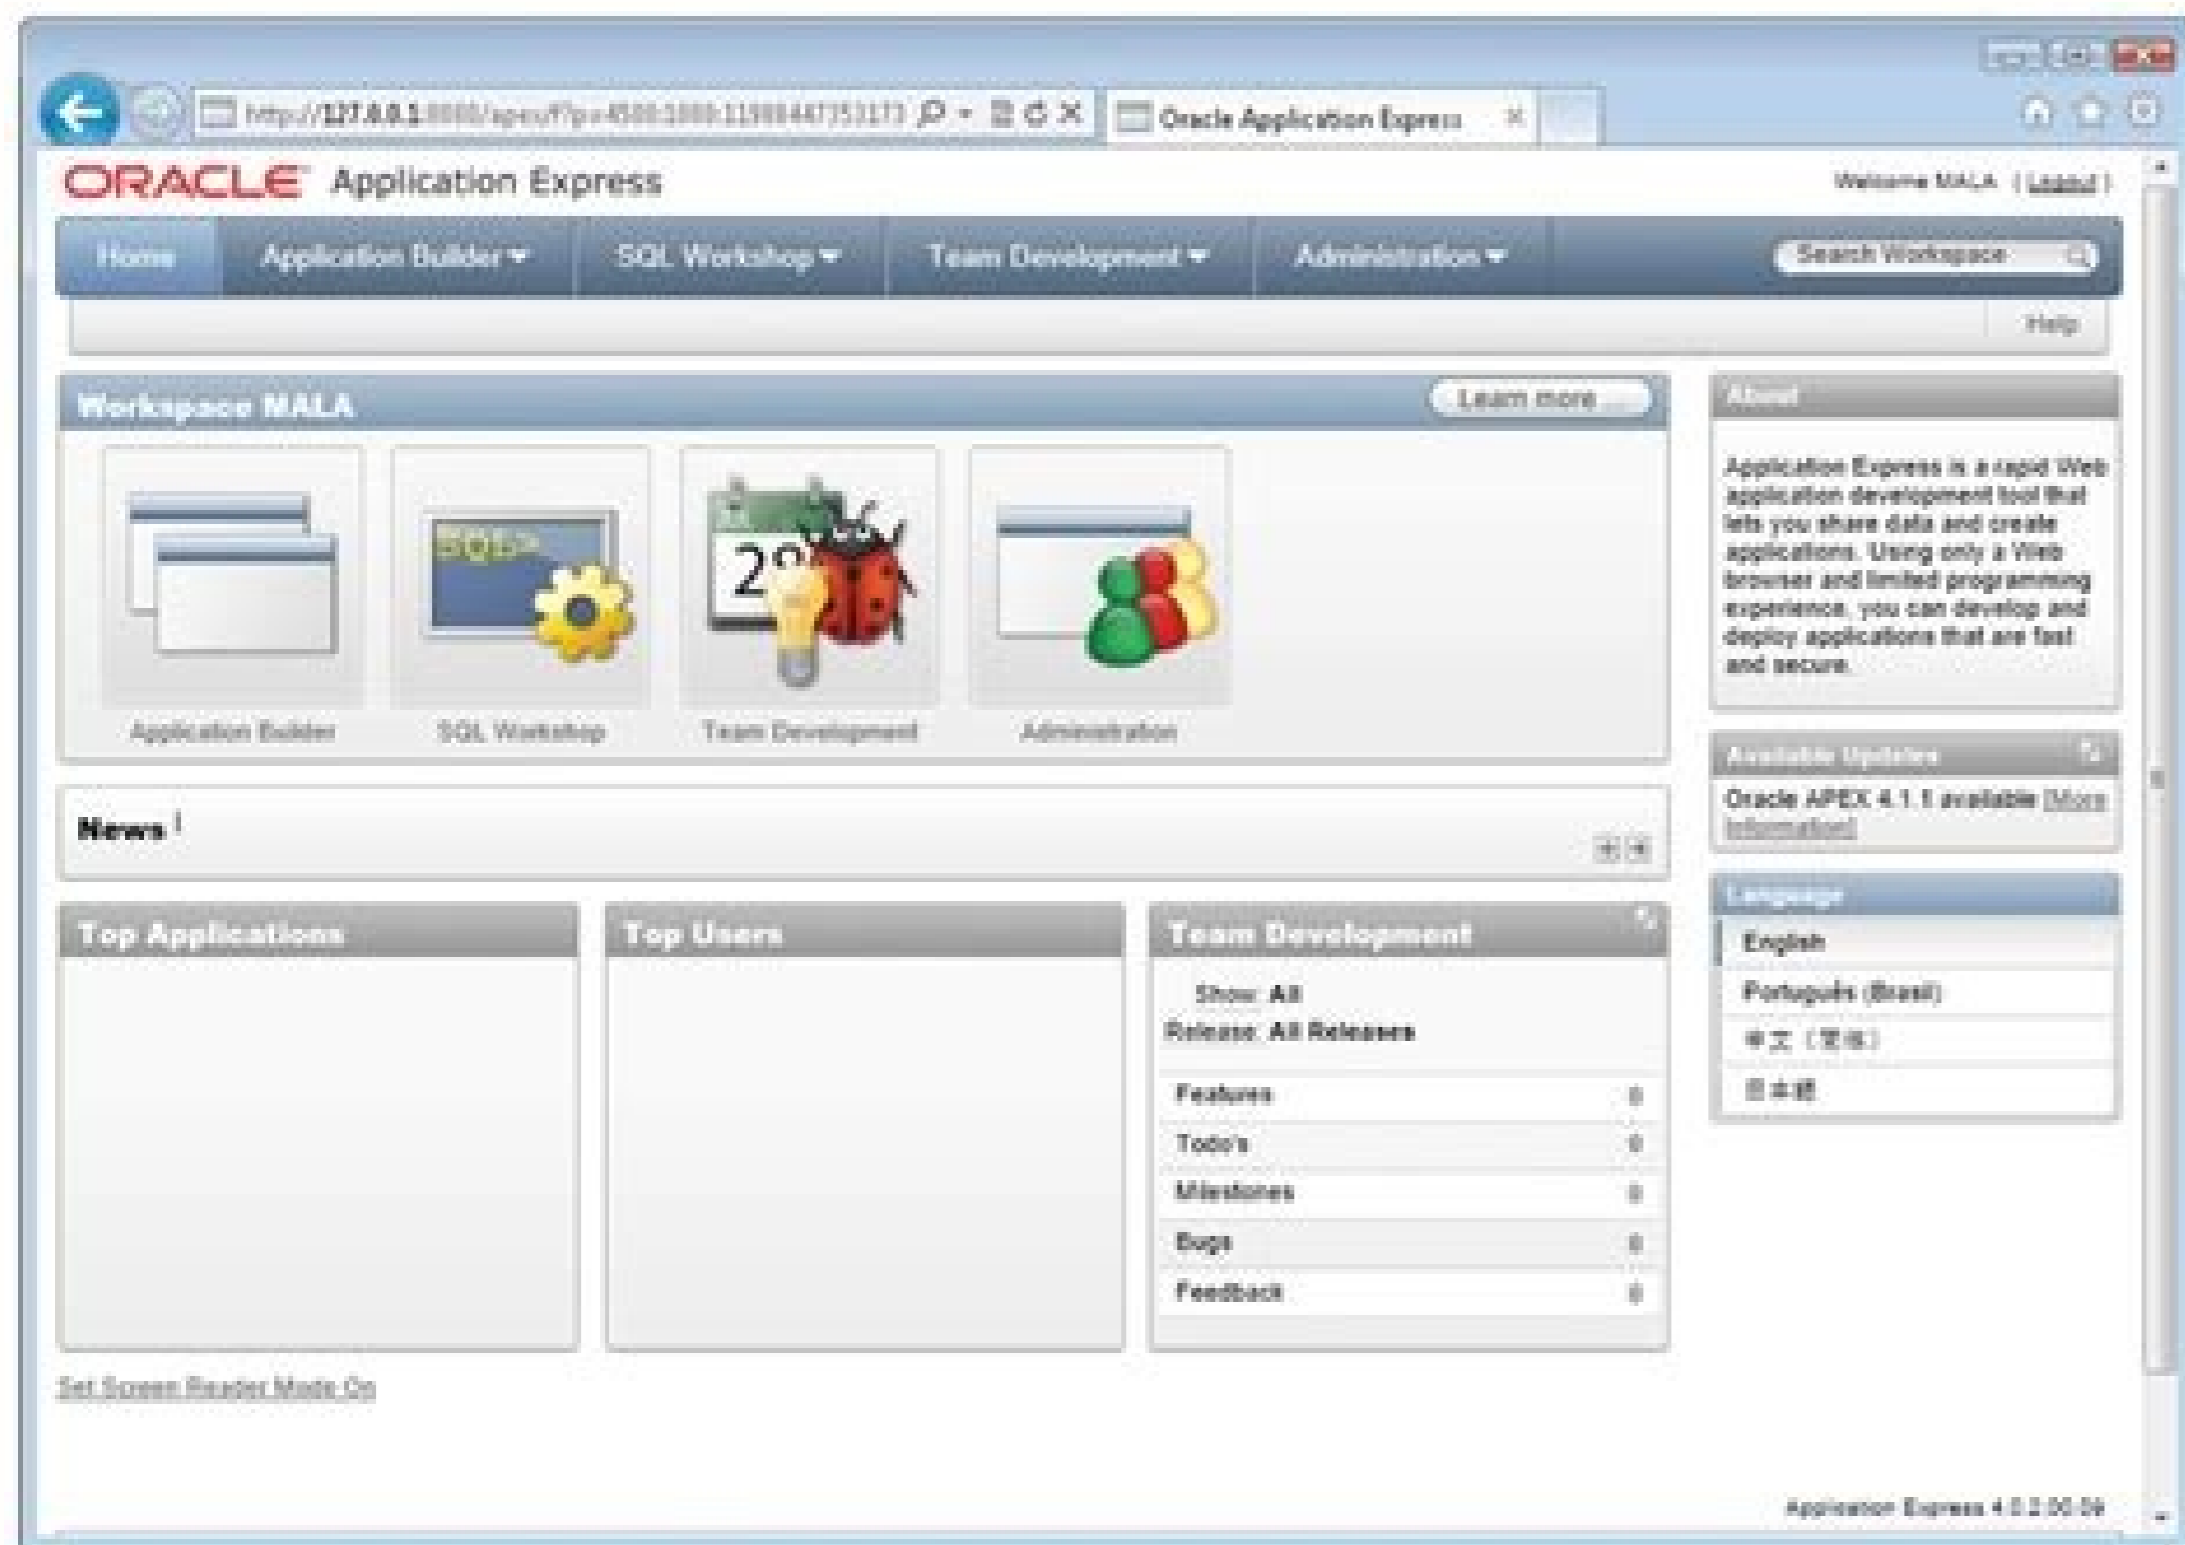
http://127.0.0.1:8080/apex/f?p=4500:1000:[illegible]

Oracle Application Express

ORACLE Application Express

Welcome MALA ( Logout )

Home Application Builder SQL Workshop Team Development Administration

Search Workspace

Help

Workspace MALA

Learn more

SQL>

2

Application Builder SQL Workshop Team Development Administration

News

Top Applications

Top Users

Team Development

Show: All
Release: All Releases

| Features | 0 |
|---|---|
| Todo's | 0 |
| Milestones | 0 |
| Bugs | 0 |
| Feedback | 0 |

Set Screen Reader Mode On

About

Application Express is a rapid Web application development tool that lets you share data and create applications. Using only a Web browser and limited programming experience, you can develop and deploy applications that are fast and secure.

Available Updates

Oracle APEX 4.1.1 available [More information]

Language

English
Português (Brasil)
中文（繁体）
日本語

Application Express 4.0.2.00.09